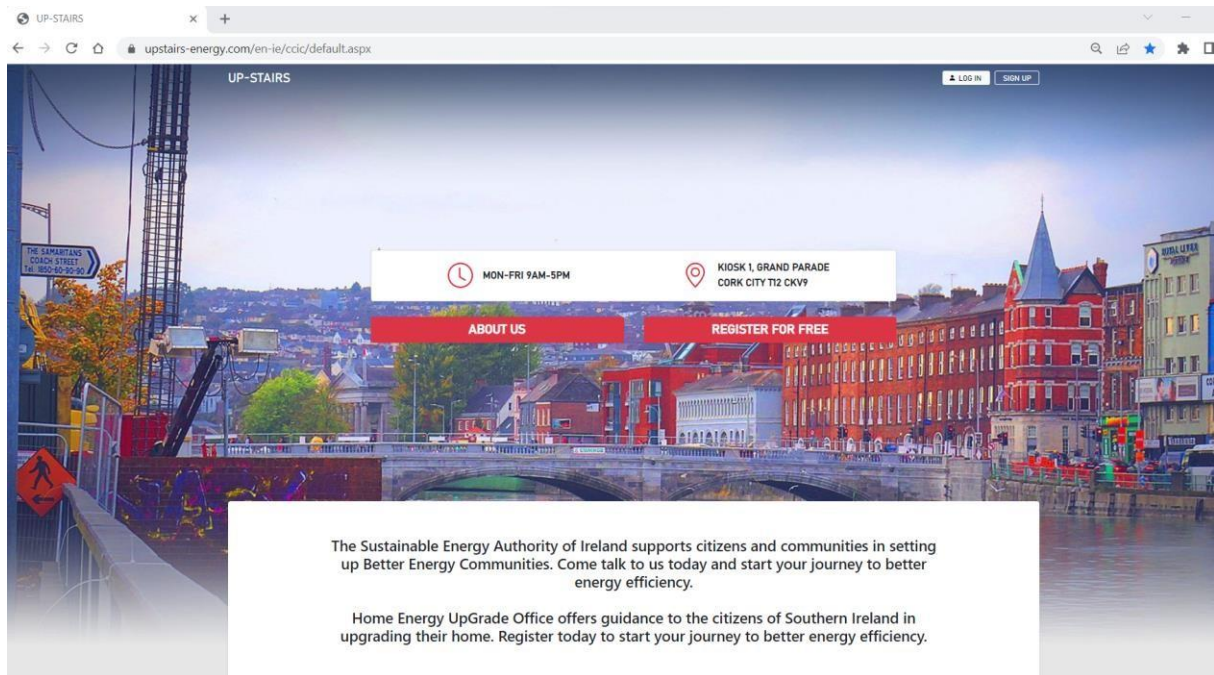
UP-STAIRS

upstairs-energy.com/en-ie/ccic/default.aspx

UP-STAIRS

LOG IN SIGN UP

THE SAMARITANS COACH STREET Tel. 1850-60-90-90

MON-FRI 9AM-5PM

KIOSK 1, GRAND PARADE CORK CITY T12 CKV9

ABOUT US

REGISTER FOR FREE

The Sustainable Energy Authority of Ireland supports citizens and communities in setting up Better Energy Communities. Come talk to us today and start your journey to better energy efficiency.

Home Energy UpGrade Office offers guidance to the citizens of Southern Ireland in upgrading their home. Register today to start your journey to better energy efficiency.